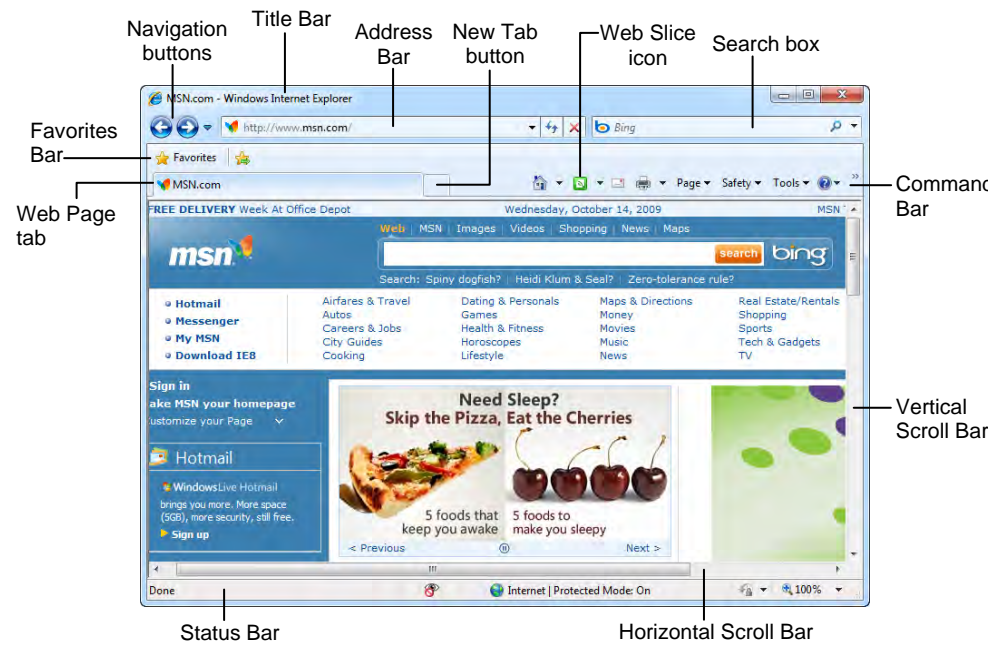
Navigation buttons
Title Bar
Address Bar
New Tab button
Web Slice icon
Search box
Favorites Bar
Web Page tab
Command Bar
Vertical Scroll Bar
Status Bar
Horizontal Scroll Bar

MSN.com - Windows Internet Explorer
http://www.msn.com/
Bing
Favorites
MSN.com
Page ▾ Safety ▾ Tools ▾

FREE DELIVERY Week At Office Depot
Wednesday, October 14, 2009
MSN

msn
Web | MSN | Images | Videos | Shopping | News | Maps
search
bing
Search: Spiny dogfish? | Heidi Klum & Seal? | Zero-tolerance rule?

Hotmail
Messenger
My MSN
Download IE8

Airfares & Travel
Autos
Careers & Jobs
City Guides
Cooking

Dating & Personals
Games
Health & Fitness
Horoscopes
Lifestyle

Maps & Directions
Money
Movies
Music
News

Real Estate/Rentals
Shopping
Sports
Tech & Gadgets
TV

Sign in
ake MSN your homepage
ustomize your Page

Hotmail
Windows Live Hotmail brings you more. More space (5GB), more security, still free.
Sign up

Need Sleep?
Skip the Pizza, Eat the Cherries
5 foods that keep you awake
5 foods to make you sleepy
< Previous
Next >

Done
Internet | Protected Mode: On
100%